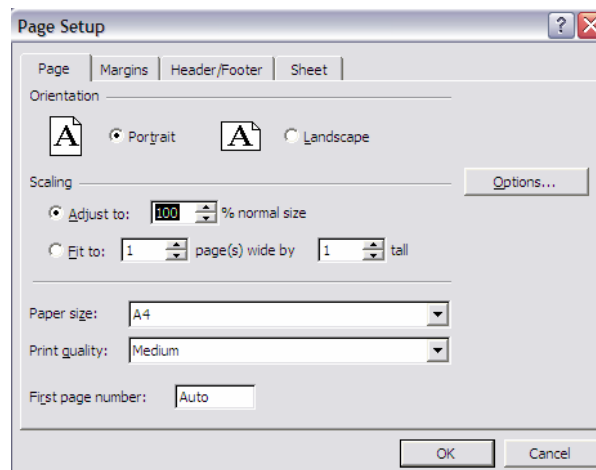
Page Setup

? X

Page | Margins | Header/Footer | Sheet

Orientation

A Portrait A Landscape

Scaling

Options...

Adjust to: 100 % normal size

Fit to: 1 page(s) wide by 1 tall

Paper size: A4

Print quality: Medium

First page number: Auto

OK Cancel